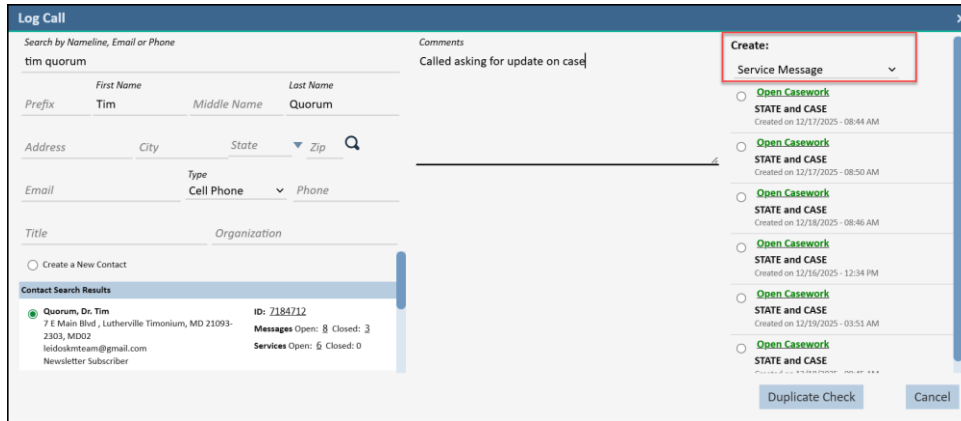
Log Call

Search by Nameline, Email or Phone
tim quorum

First Name
Last Name
Prefix
Tim
Middle Name
Quorum

Address
City
State
Zip

Type
Email
Cell Phone
Phone

Title
Organization

Create a New Contact

Contact Search Results

Quorum, Dr. Tim
7 E Main Blvd , Lutherville Timonium, MD 21093-2303, MD02
leidoskmteam@gmail.com
Newsletter Subscriber

ID: 7184712
Messages Open: 8 Closed: 3
Services Open: 6 Closed: 0

Comments
Called asking for update on case

Create:
Service Message

Open Casework
STATE and CASE
Created on 12/17/2025 - 08:44 AM

Open Casework
STATE and CASE
Created on 12/17/2025 - 08:50 AM

Open Casework
STATE and CASE
Created on 12/18/2025 - 08:46 AM

Open Casework
STATE and CASE
Created on 12/16/2025 - 12:34 PM

Open Casework
STATE and CASE
Created on 12/19/2025 - 03:51 AM

Open Casework
STATE and CASE
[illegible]

Duplicate Check
Cancel